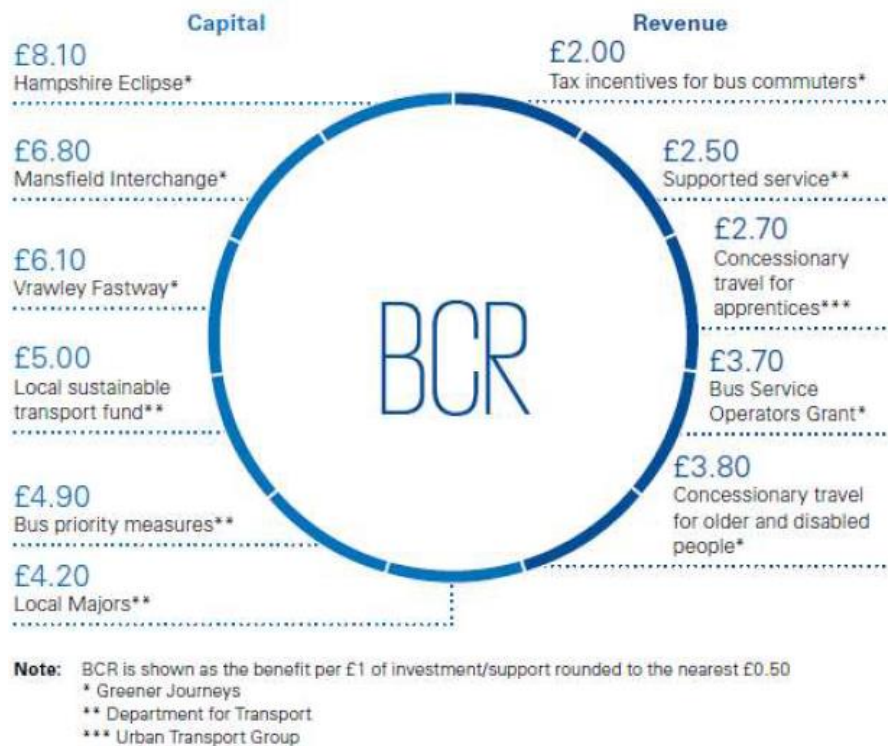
Capital

£8.10
Hampshire Eclipse*

£6.80
Mansfield Interchange*

£6.10
Vrawley Fastway*

£5.00
Local sustainable transport fund**

£4.90
Bus priority measures**

£4.20
Local Majors**

Revenue

£2.00
Tax incentives for bus commuters*

£2.50
Supported service**

£2.70
Concessionary travel for apprentices***

£3.70
Bus Service Operators Grant*

£3.80
Concessionary travel for older and disabled people*

BCR

Note: BCR is shown as the benefit per £1 of investment/support rounded to the nearest £0.50
* Greener Journeys
** Department for Transport
*** Urban Transport Group